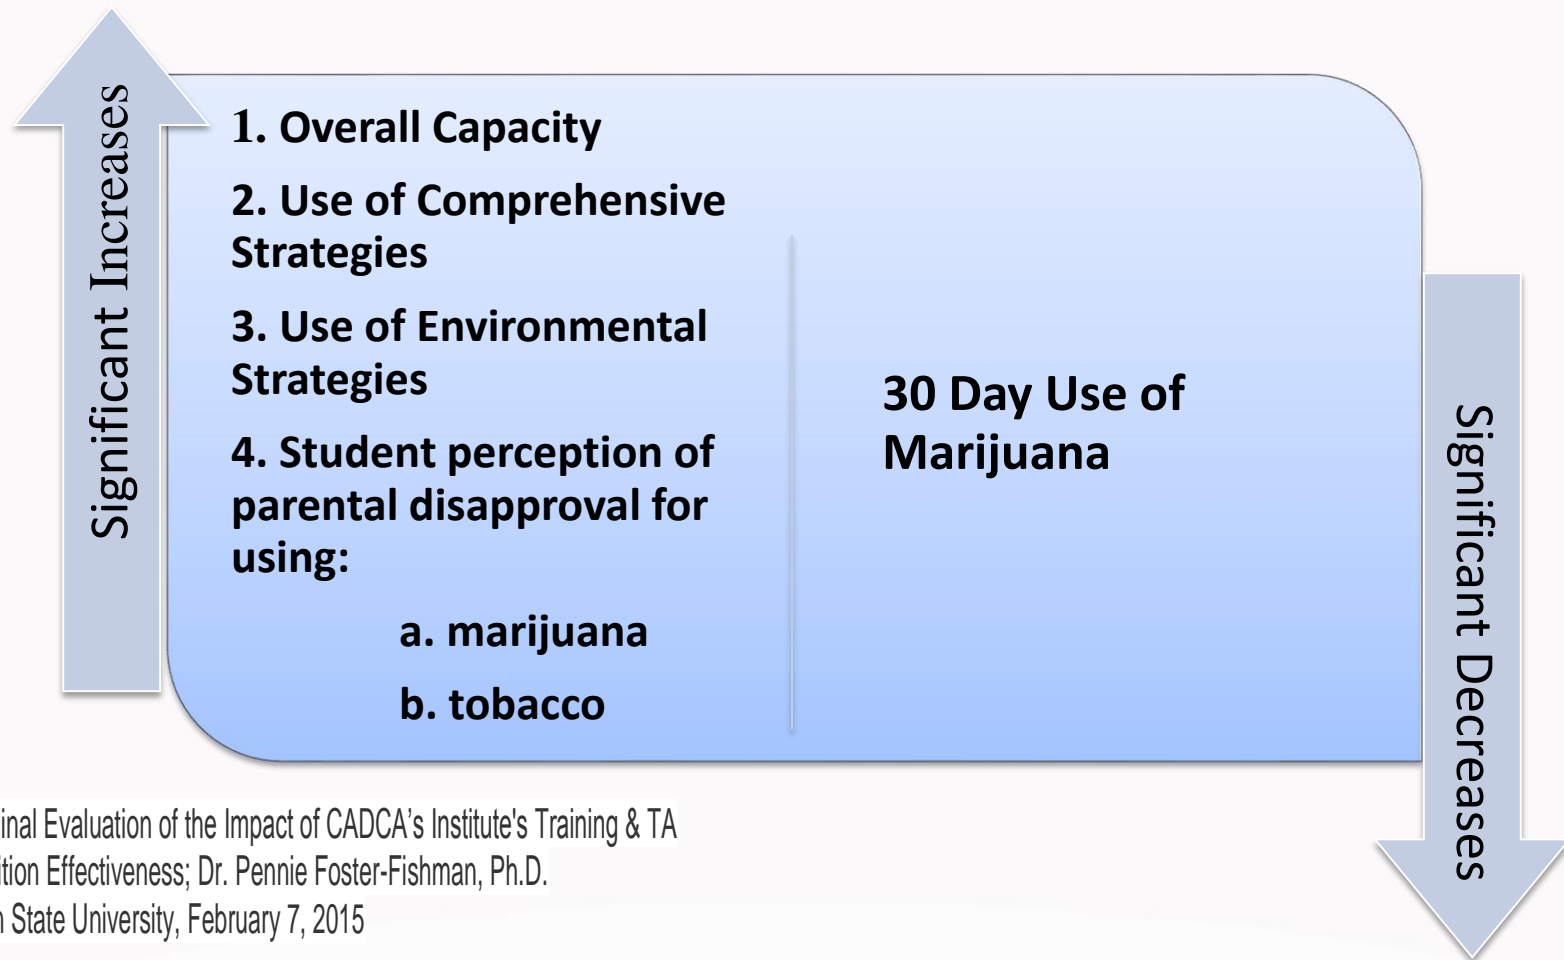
Significant Increases

1. Overall Capacity

2. Use of Comprehensive Strategies

3. Use of Environmental Strategies

4. Student perception of parental disapproval for using:

a. marijuana

b. tobacco

30 Day Use of Marijuana

Significant Decreases

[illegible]inal Evaluation of the Impact of CADCA's Institute's Training & TA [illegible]tion Effectiveness; Dr. Pennie Foster-Fishman, Ph.D. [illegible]n State University, February 7, 2015